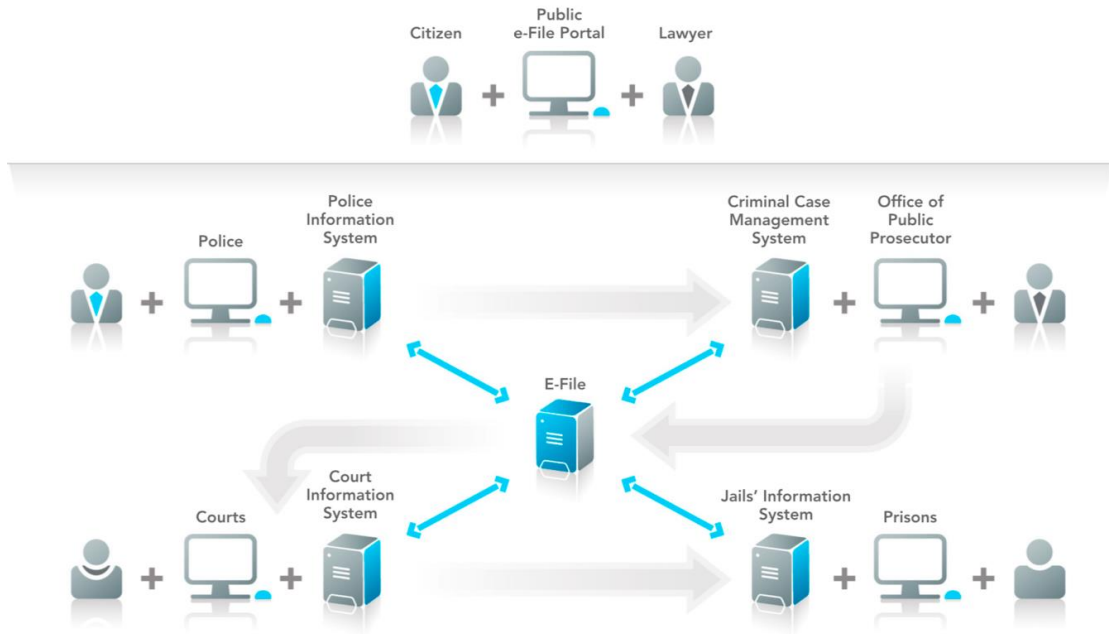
Citizen

Public e-File Portal

Lawyer

Police

Police Information System

Criminal Case Management System

Office of Public Prosecutor

E-File

Courts

Court Information System

Jails' Information System

Prisons